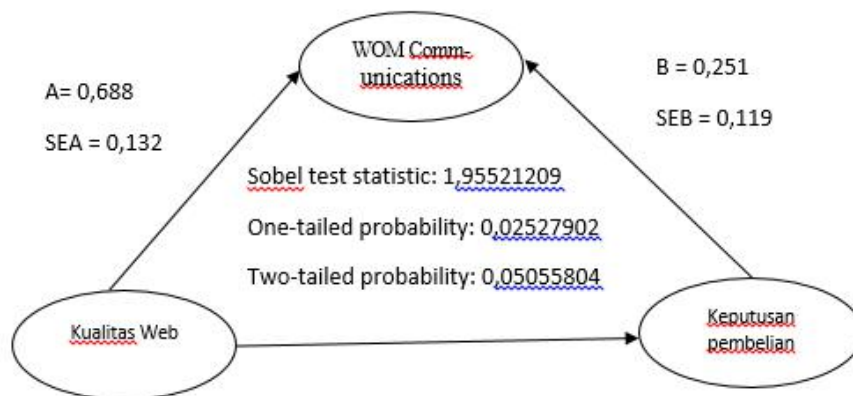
WOM Communications

A= 0,688

SEA = 0,132

B = 0,251

SEB = 0,119

Sobel test statistic: 1,95521209

One-tailed probability: 0,02527902

Two-tailed probability: 0,05055804

Kualitas Web

Keputusan pembelian